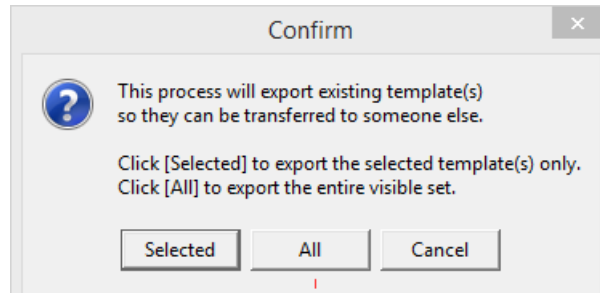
Confirm

This process will export existing template(s) so they can be transferred to someone else.

Click [Selected] to export the selected template(s) only.
Click [All] to export the entire visible set.

Selected
All
Cancel